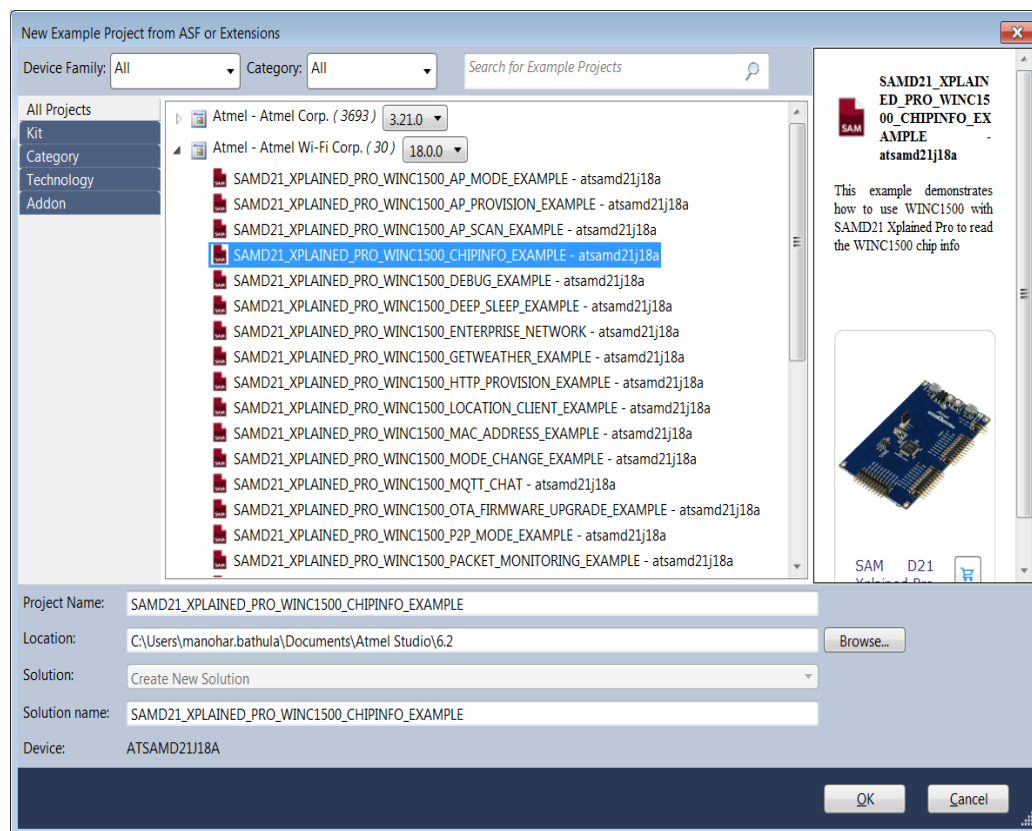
New Example Project from ASF or Extensions

Device Family: All
Category: All
Search for Example Projects

All Projects
Kit
Category
Technology
Addon

Atmel - Atmel Corp. ( 3693 ) 3.21.0
Atmel - Atmel Wi-Fi Corp. ( 30 ) 18.0.0
SAMD21_XPLAINED_PRO_WINC1500_AP_MODE_EXAMPLE - atsamd21j18a
SAMD21_XPLAINED_PRO_WINC1500_AP_PROVISION_EXAMPLE - atsamd21j18a
SAMD21_XPLAINED_PRO_WINC1500_AP_SCAN_EXAMPLE - atsamd21j18a
SAMD21_XPLAINED_PRO_WINC1500_CHIPINFO_EXAMPLE - atsamd21j18a
SAMD21_XPLAINED_PRO_WINC1500_DEBUG_EXAMPLE - atsamd21j18a
SAMD21_XPLAINED_PRO_WINC1500_DEEP_SLEEP_EXAMPLE - atsamd21j18a
SAMD21_XPLAINED_PRO_WINC1500_ENTERPRISE_NETWORK - atsamd21j18a
SAMD21_XPLAINED_PRO_WINC1500_GETWEATHER_EXAMPLE - atsamd21j18a
SAMD21_XPLAINED_PRO_WINC1500_HTTP_PROVISION_EXAMPLE - atsamd21j18a
SAMD21_XPLAINED_PRO_WINC1500_LOCATION_CLIENT_EXAMPLE - atsamd21j18a
SAMD21_XPLAINED_PRO_WINC1500_MAC_ADDRESS_EXAMPLE - atsamd21j18a
SAMD21_XPLAINED_PRO_WINC1500_MODE_CHANGE_EXAMPLE - atsamd21j18a
SAMD21_XPLAINED_PRO_WINC1500_MQTT_CHAT - atsamd21j18a
SAMD21_XPLAINED_PRO_WINC1500_OTA_FIRMWARE_UPGRADE_EXAMPLE - atsamd21j18a
SAMD21_XPLAINED_PRO_WINC1500_P2P_MODE_EXAMPLE - atsamd21j18a
SAMD21_XPLAINED_PRO_WINC1500_PACKET_MONITORING_EXAMPLE - atsamd21j18a

SAM
SAMD21_XPLAINED_PRO_WINC1500_CHIPINFO_EXAMPLE - atsamd21j18a

This example demonstrates how to use WINC1500 with SAMD21 Xplained Pro to read the WINC1500 chip info

SAM D21 Xplained Pro

Project Name: SAMD21_XPLAINED_PRO_WINC1500_CHIPINFO_EXAMPLE
Location: C:\Users\manohar.bathula\Documents\Atmel Studio\6.2
Browse...
Solution: Create New Solution
Solution name: SAMD21_XPLAINED_PRO_WINC1500_CHIPINFO_EXAMPLE
Device: ATSAMD21J18A

OK
Cancel